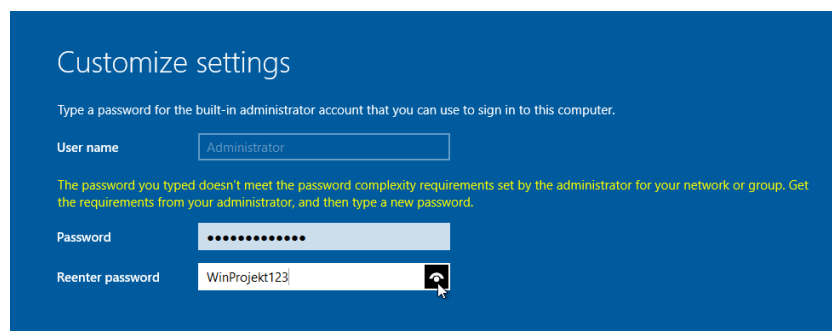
Customize settings

Type a password for the built-in administrator account that you can use to sign in to this computer.

User name

Administrator

The password you typed doesn't meet the password complexity requirements set by the administrator for your network or group. Get the requirements from your administrator, and then type a new password.

Password

•••••••••••••

Reenter password

WinProjekt123